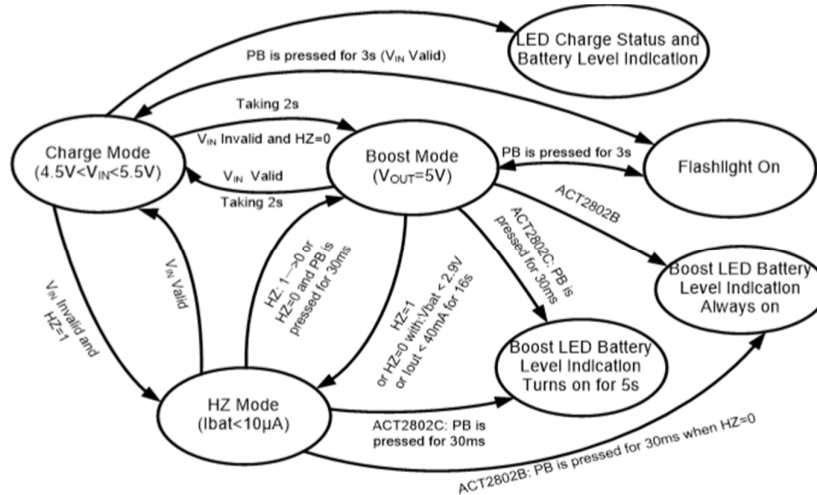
PB is pressed for 3s ($V_{IN}$ Valid)

LED Charge Status and Battery Level Indication

Taking 2s

$V_{IN}$ Invalid and HZ=0

Charge Mode (4.5V<$V_{IN}$<5.5V)

Boost Mode ($V_{OUT}$=5V)

PB is pressed for 3s

Flashlight On

$V_{IN}$ Valid

Taking 2s

ACT2802B

ACT2802C: PB is pressed for 30ms

Boost LED Battery Level Indication Always on

$V_{IN}$ Invalid and HZ=1

$V_{IN}$ Valid

HZ: 1—>0 or HZ=0 and PB is pressed for 30ms

HZ=1 or HZ=0 with Vbat < 2.9V or Iout < 40mA for 16s

Boost LED Battery Level Indication Turns on for 5s

HZ Mode (Ibat<10μA)

ACT2802C: PB is pressed for 30ms

ACT2802B: PB is pressed for 30ms when HZ=0